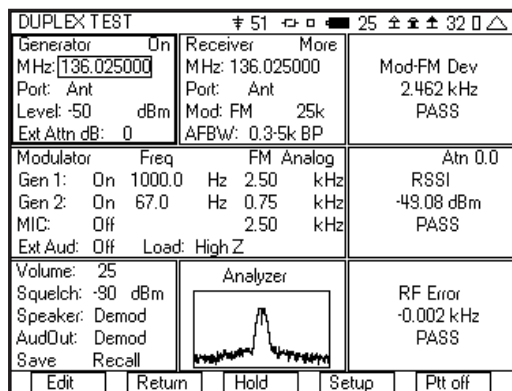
DUPLEX TEST ‡ 51 25 32

Generator On
MHz: 136.025000
Port: Ant
Level: -50 dBm
Ext Attn dB: 0

Receiver More
MHz: 136.025000
Port: Ant
Mod: FM 25k
AFBW: 0.3-5k BP

Mod-FM Dev
2.462 kHz
PASS

Modulator Freq FM Analog
Gen 1: On 1000.0 Hz 2.50 kHz
Gen 2: On 67.0 Hz 0.75 kHz
MIC: Off 2.50 kHz
Ext Aud: Off Load: High Z

Atn 0.0
RSSI
-49.08 dBm
PASS

Volume: 25
Squelch: -90 dBm
Speaker: Demod
AudOut: Demod
Save Recall

Analyzer

RF Error
-0.002 kHz
PASS

Edit | Return | Hold | Setup | Ptt off